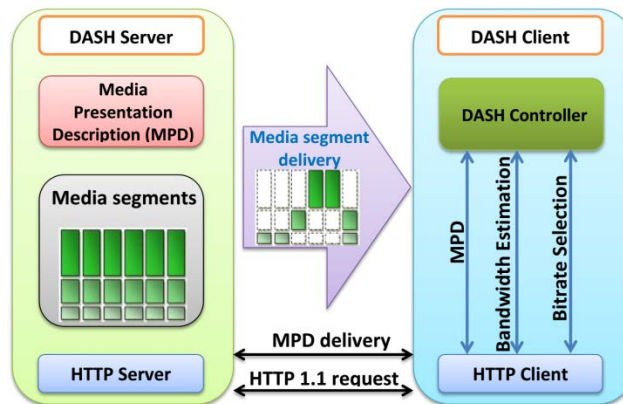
DASH Server

Media Presentation Description (MPD)

Media segments

HTTP Server

Media segment delivery

MPD delivery

HTTP 1.1 request

DASH Client

DASH Controller

MPD

Bandwidth Estimation

Bitrate Selection

HTTP Client